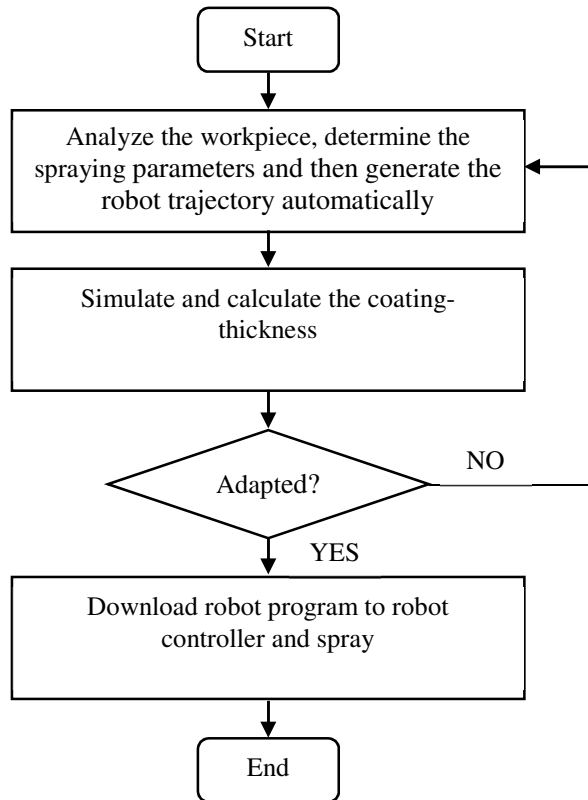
Start

Analyze the workpiece, determine the spraying parameters and then generate the robot trajectory automatically

Simulate and calculate the coating-thickness

Adapted?

NO

YES

Download robot program to robot controller and spray

End